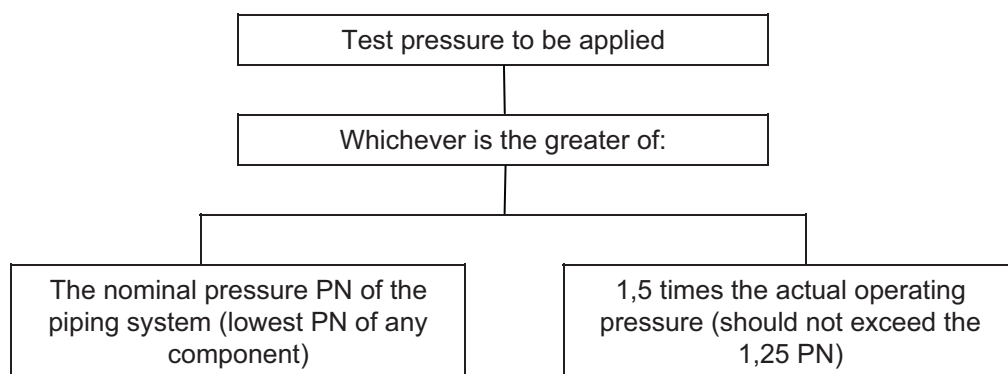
Test pressure to be applied

Whichever is the greater of:

The nominal pressure PN of the piping system (lowest PN of any component)

1,5 times the actual operating pressure (should not exceed the 1,25 PN)